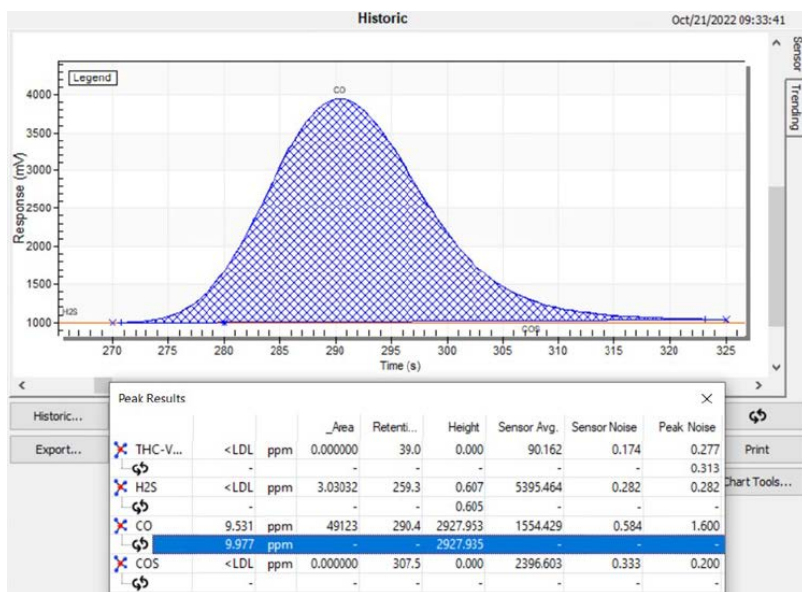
Historic

Oct/21/2022 09:33:41

Sensor

Trending

Legend

CO

H2S

COS

Response (mV)

4000
3500
3000
2500
2000
1500
1000

270 275 280 285 290 295 300 305 310 315 320 325

Time (s)

Historic...

Export...

Print

Chart Tools...

Peak Results

| | | | _Area | Retenti... | Height | Sensor Avg. | Sensor Noise | Peak Noise |
|---|---|---|---|---|---|---|---|---|
| THC-V... | <LDL | ppm | 0.000000 | 39.0 | 0.000 | 90.162 | 0.174 | 0.277 |
| | - | - | - | - | - | - | - | 0.313 |
| H2S | <LDL | ppm | 3.03032 | 259.3 | 0.607 | 5395.464 | 0.282 | 0.282 |
| | - | - | - | - | 0.605 | - | - | - |
| CO | 9.531 | ppm | 49123 | 290.4 | 2927.953 | 1554.429 | 0.584 | 1.600 |
| | 9.977 | ppm | - | - | 2927.935 | - | - | - |
| COS | <LDL | ppm | 0.000000 | 307.5 | 0.000 | 2396.603 | 0.333 | 0.200 |
| | - | - | - | - | - | - | - | - |